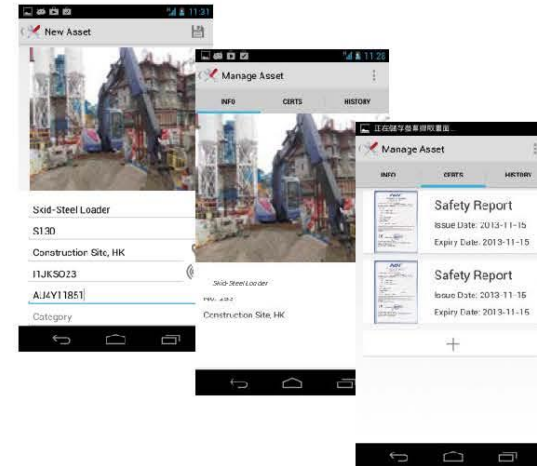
11:31
New Asset
Skid-Steel Loader
S130
Construction Site, HK
I1JKSO23
AJ4Y11851
Category

11:28
Manage Asset
INFO
CERTS
HISTORY
Skid-Steel Loader
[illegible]
Construction Site, HK

正在儲存螢幕擷取畫面...
Manage Asset
INFO
CERTS
HISTORY
Safety Report
Issue Date: 2013-11-15
Expiry Date: 2013-11-15
Safety Report
Issue Date: 2013-11-16
Expiry Date: 2013-11-15
+